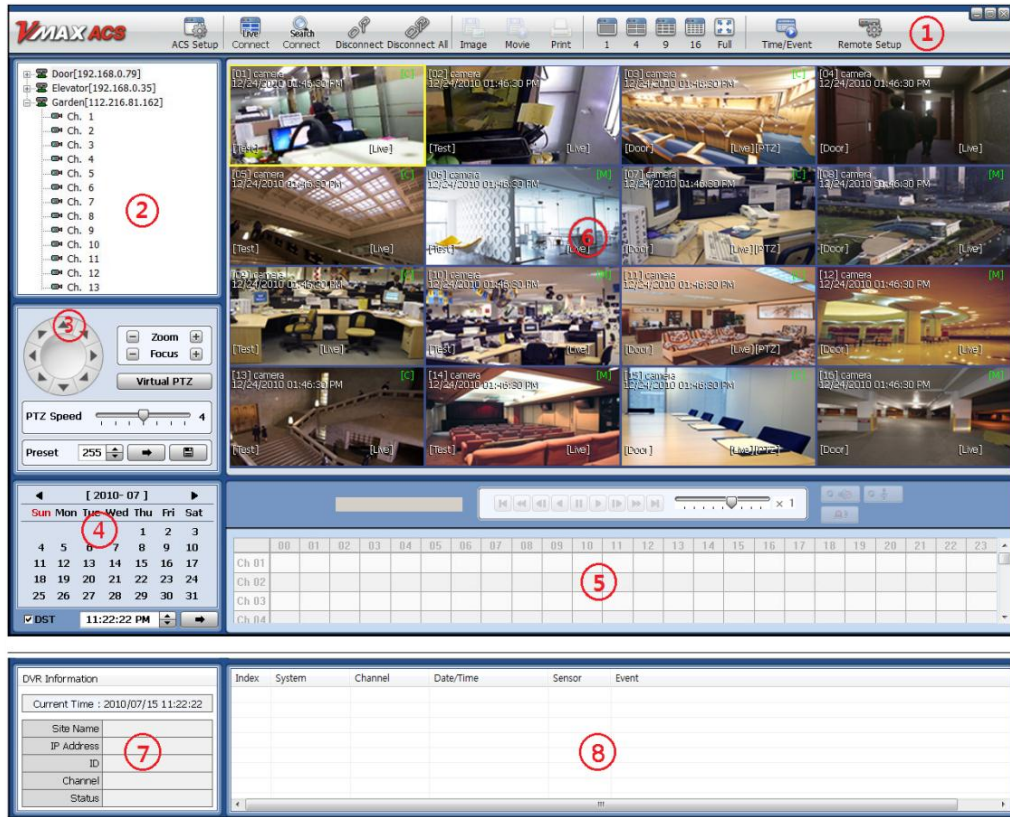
VMAX ACS

ACS Setup | Live Connect | Search Connect | Disconnect | Disconnect All | Image | Movie | Print | 1 | 4 | 9 | 16 | Full | Time/Event | Remote Setup

①

Door[192.168.0.79]
Elevator[192.168.0.35]
Garden[112.216.81.162]
Ch. 1
Ch. 2
Ch. 3
Ch. 4
Ch. 5
Ch. 6
Ch. 7
Ch. 8
Ch. 9
Ch. 10
Ch. 11
Ch. 12
Ch. 13

②

③

Zoom
Focus
Virtual PTZ
PTZ Speed 4
Preset 255

[01] camera 12/24/2010 01:46:30 PM [C] [Test] [Live]
[02] camera 12/24/2010 01:46:30 PM [Test] [Live]
[03] camera 12/24/2010 01:46:30 PM [C] [Door] [Live][PTZ]
[04] camera 12/24/2010 01:46:30 PM [Door] [Live]
[05] camera 12/24/2010 01:46:30 PM [C] [Test] [Live]
[06] camera 12/24/2010 01:46:30 PM [M] [Test] [Live]
[07] camera 12/24/2010 01:46:30 PM [C] [Door] [Live][PTZ]
[08] camera 12/24/2010 01:46:30 PM [M] [Door] [Live]
[09] camera 12/24/2010 01:46:30 PM [C] [Test] [Live]
[10] camera 12/24/2010 01:46:30 PM [M] [Test] [Live]
[11] camera 12/24/2010 01:46:30 PM [C] [Door] [Live][PTZ]
[12] camera 12/24/2010 01:46:30 PM [M] [Door] [Live]
[13] camera 12/24/2010 01:46:30 PM [C] [Test] [Live]
[14] camera 12/24/2010 01:46:30 PM [M] [Test] [Live]
[15] camera 12/24/2010 01:46:30 PM [C] [Door] [Live][PTZ]
[16] camera 12/24/2010 01:46:30 PM [M] [Door] [Live]

⑥

[ 2010- 07 ]

| Sun | Mon | Tue | Wed | Thu | Fri | Sat |
|---|---|---|---|---|---|---|
| | | | | 1 | 2 | 3 |
| 4 | 5 | 6 | 7 | 8 | 9 | 10 |
| 11 | 12 | 13 | 14 | 15 | 16 | 17 |
| 18 | 19 | 20 | 21 | 22 | 23 | 24 |
| 25 | 26 | 27 | 28 | 29 | 30 | 31 |

④

DST 11:22:22 PM

× 1

| | 00 | 01 | 02 | 03 | 04 | 05 | 06 | 07 | 08 | 09 | 10 | 11 | 12 | 13 | 14 | 15 | 16 | 17 | 18 | 19 | 20 | 21 | 22 | 23 |
|---|---|---|---|---|---|---|---|---|---|---|---|---|---|---|---|---|---|---|---|---|---|---|---|---|
| Ch 01 | | | | | | | | | | | | | | | | | | | | | | | | |
| Ch 02 | | | | | | | | | | | | | | | | | | | | | | | | |
| Ch 03 | | | | | | | | | | | | | | | | | | | | | | | | |
| Ch 04 | | | | | | | | | | | | | | | | | | | | | | | | |

⑤

DVR Information
Current Time : 2010/07/15 11:22:22

| Site Name | |
|---|---|
| IP Address | |
| ID | |
| Channel | |
| Status | |

⑦

| Index | System | Channel | Date/Time | Sensor | Event |
|---|---|---|---|---|---|

⑧